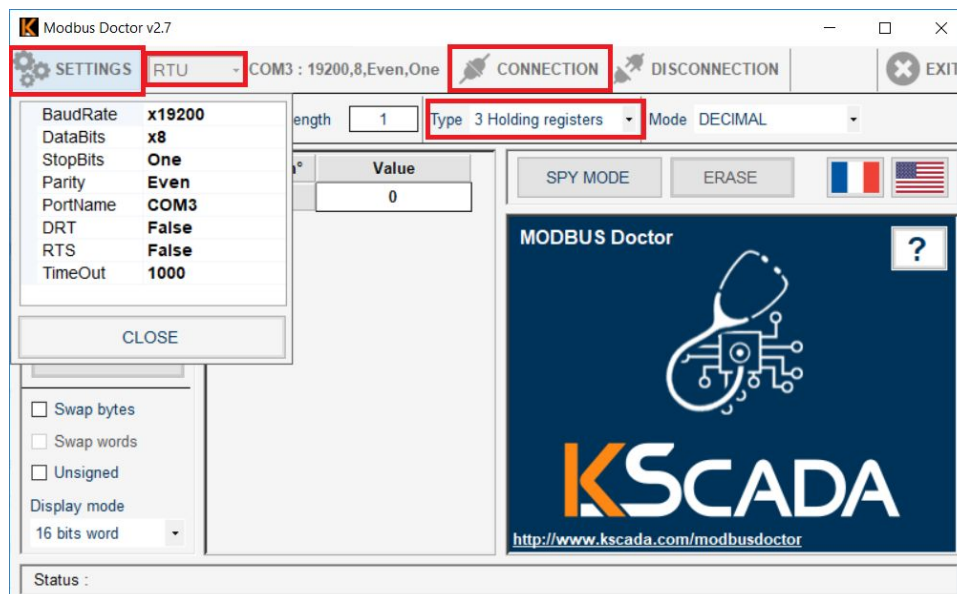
Modbus Doctor v2.7

SETTINGS RTU COM3 : 19200,8,Even,One CONNECTION DISCONNECTION EXIT

| BaudRate | x19200 |
|---|---|
| DataBits | x8 |
| StopBits | One |
| Parity | Even |
| PortName | COM3 |
| DRT | False |
| RTS | False |
| TimeOut | 1000 |

CLOSE

ength 1 Type 3 Holding registers Mode DECIMAL

n° Value
0

SPY MODE ERASE

MODBUS Doctor ?

KSCADA

http://www.kscada.com/modbusdoctor

Swap bytes
Swap words
Unsigned
Display mode
16 bits word

Status :